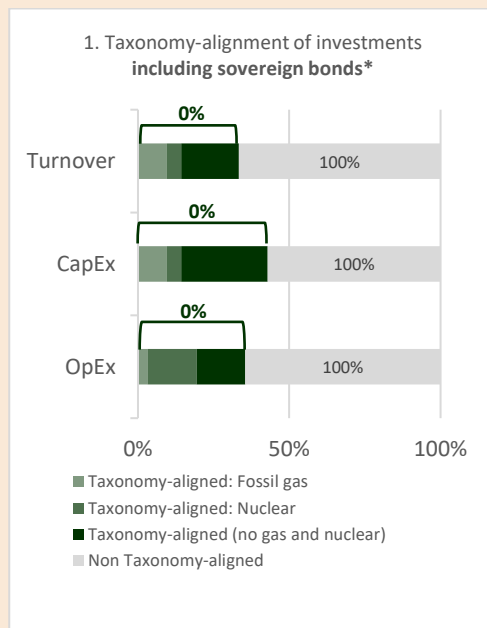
1. Taxonomy-alignment of investments **including sovereign bonds***

Turnover
0%
100%

CapEx
0%
100%

OpEx
0%
100%

0%
50%
100%

Taxonomy-aligned: Fossil gas
Taxonomy-aligned: Nuclear
Taxonomy-aligned (no gas and nuclear)
Non Taxonomy-aligned